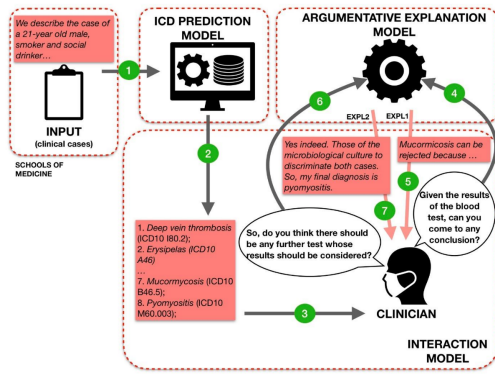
We describe the case of a 21-year old male, smoker and social drinker…

INPUT
(clinical cases)

SCHOOLS OF MEDICINE

1

ICD PREDICTION MODEL

2

1. *Deep vein thrombosis* (ICD10 I80.2);
2. *Erysipelas (ICD10 A46)*
…
7. *Mucormycosis* (ICD10 B46.5);
8. *Pyomyositis* (ICD10 M60.003);

3

ARGUMENTATIVE EXPLANATION MODEL

6

4

EXPL2

EXPL1

Yes indeed. Those of the microbiological culture to discriminate both cases. So, my final diagnosis is pyomyositis.

Mucormicosis can be rejected because …

5

7

So, do you think there should be any further test whose results should be considered?

Given the results of the blood test, can you come to any conclusion?

CLINICIAN

INTERACTION MODEL